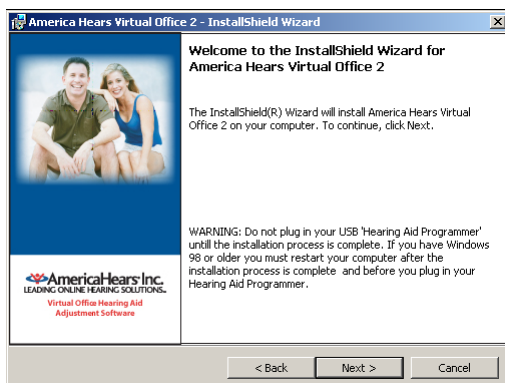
America Hears Virtual Office 2 - InstallShield Wizard

Welcome to the InstallShield Wizard for America Hears Virtual Office 2

The InstallShield(R) Wizard will install America Hears Virtual Office 2 on your computer. To continue, click Next.

WARNING: Do not plug in your USB 'Hearing Aid Programmer' untill the installation process is complete. If you have Windows 98 or older you must restart your computer after the installation process is complete and before you plug in your Hearing Aid Programmer.

AmericaHears Inc.
LEADING ONLINE HEARING SOLUTIONS.
Virtual Office Hearing Aid Adjustment Software

< Back
Next >
Cancel